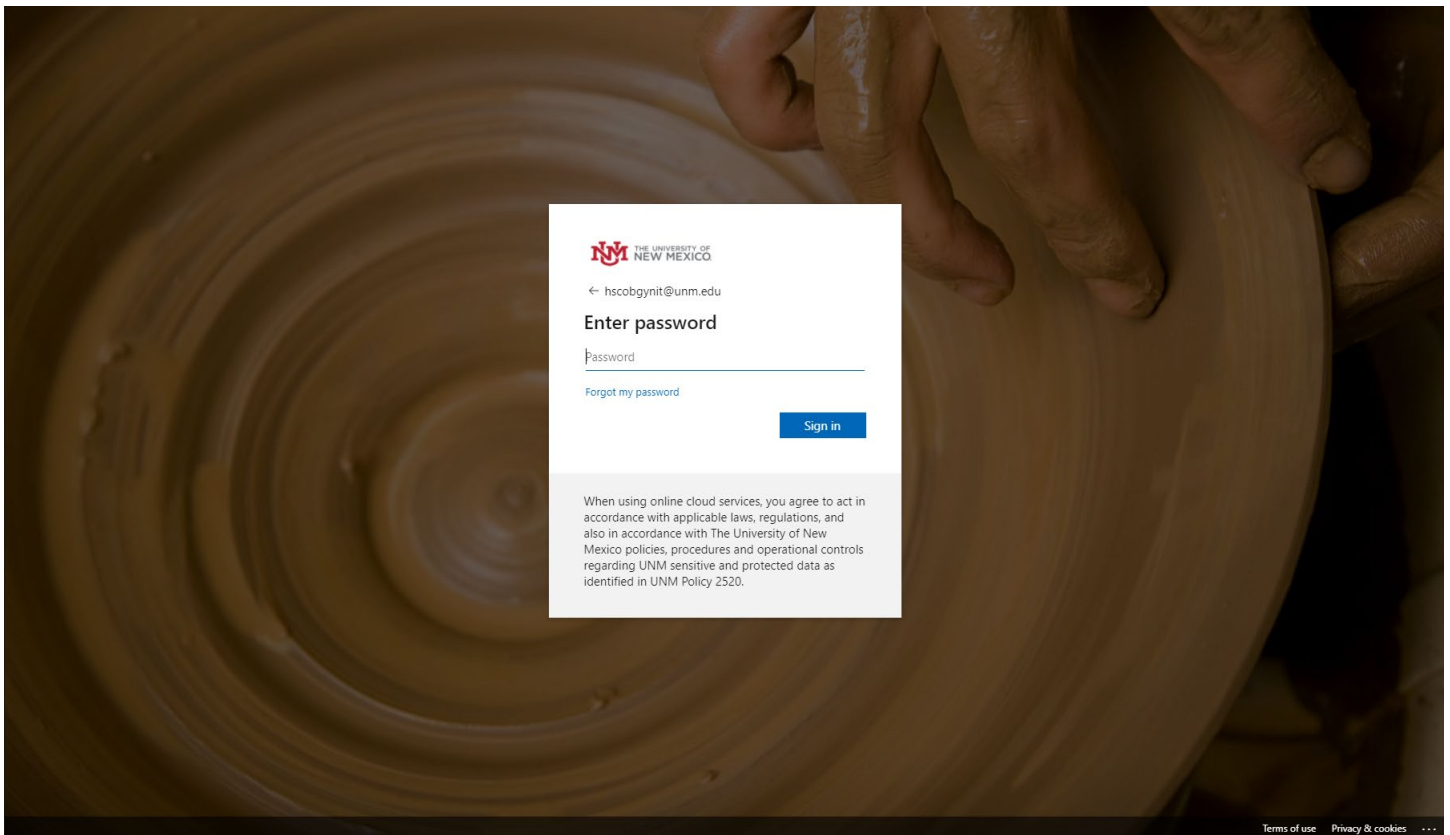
THE UNIVERSITY OF NEW MEXICO

← hscobgynit@unm.edu

Enter password

Password

Forgot my password

Sign in

When using online cloud services, you agree to act in accordance with applicable laws, regulations, and also in accordance with The University of New Mexico policies, procedures and operational controls regarding UNM sensitive and protected data as identified in UNM Policy 2520.

Terms of use Privacy & cookies ...